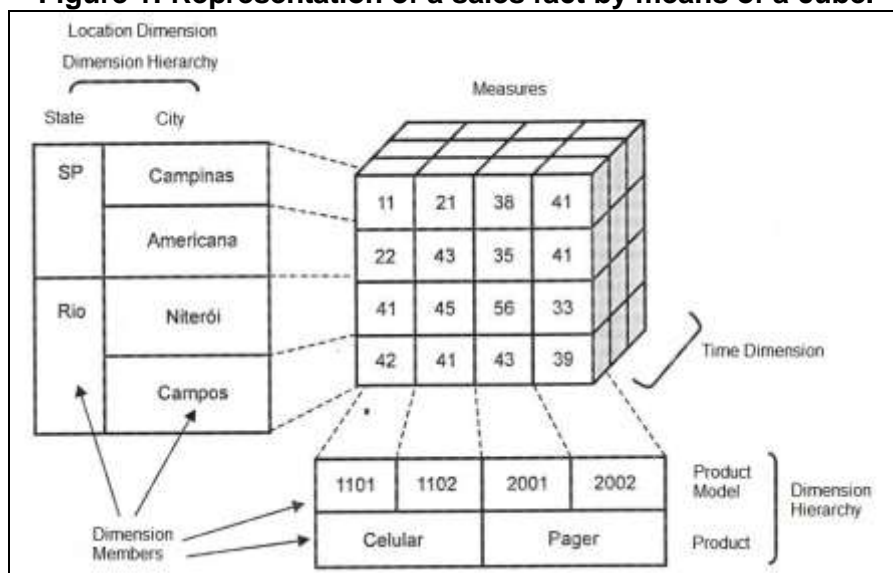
Figure 1. Representation of a sales fact by means of a cube.

Location Dimension

Dimension Hierarchy

State

City

SP

Campinas

Americana

Rio

Niterói

Campos

Measures

| 11 | 21 | 38 | 41 |
|---|---|---|---|
| 22 | 43 | 35 | 41 |
| 41 | 45 | 56 | 33 |
| 42 | 41 | 43 | 39 |

Time Dimension

| 1101 | 1102 | 2001 | 2002 |
|---|---|---|---|
| Celular | | Pager | |

Product Model

Product

Dimension Hierarchy

Dimension Members